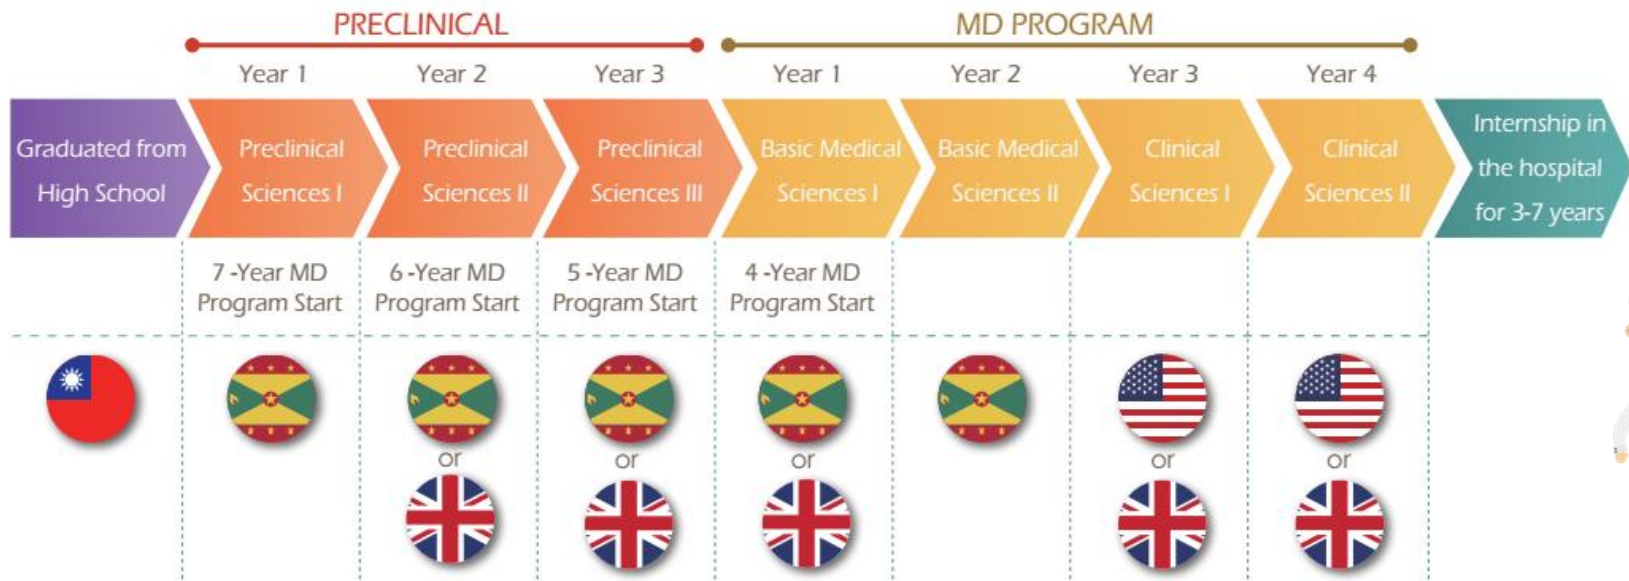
PRECLINICAL

MD PROGRAM

Year 1 Year 2 Year 3 Year 1 Year 2 Year 3 Year 4

Graduated from High School

Preclinical Sciences I

Preclinical Sciences II

Preclinical Sciences III

Basic Medical Sciences I

Basic Medical Sciences II

Clinical Sciences I

Clinical Sciences II

Internship in the hospital for 3-7 years

7 -Year MD Program Start

6 -Year MD Program Start

5 -Year MD Program Start

4 -Year MD Program Start

or

or

or

or

or